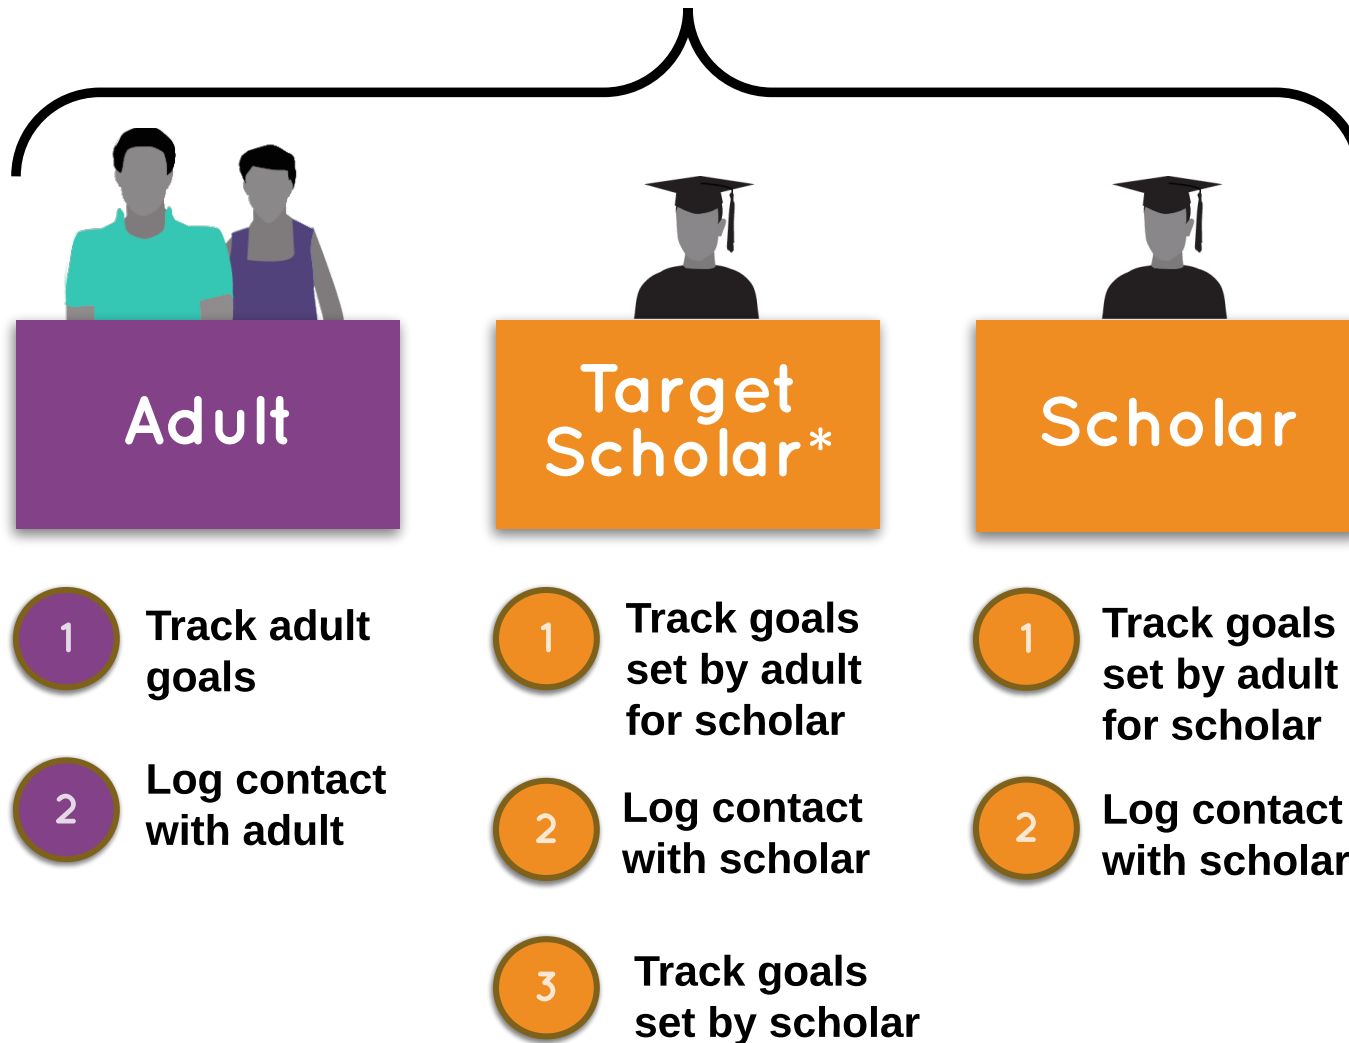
Adult

1 Track adult goals

2 Log contact with adult

Target Scholar*

1 Track goals set by adult for scholar

2 Log contact with scholar

3 Track goals set by scholar

Scholar

1 Track goals set by adult for scholar

2 Log contact with scholar